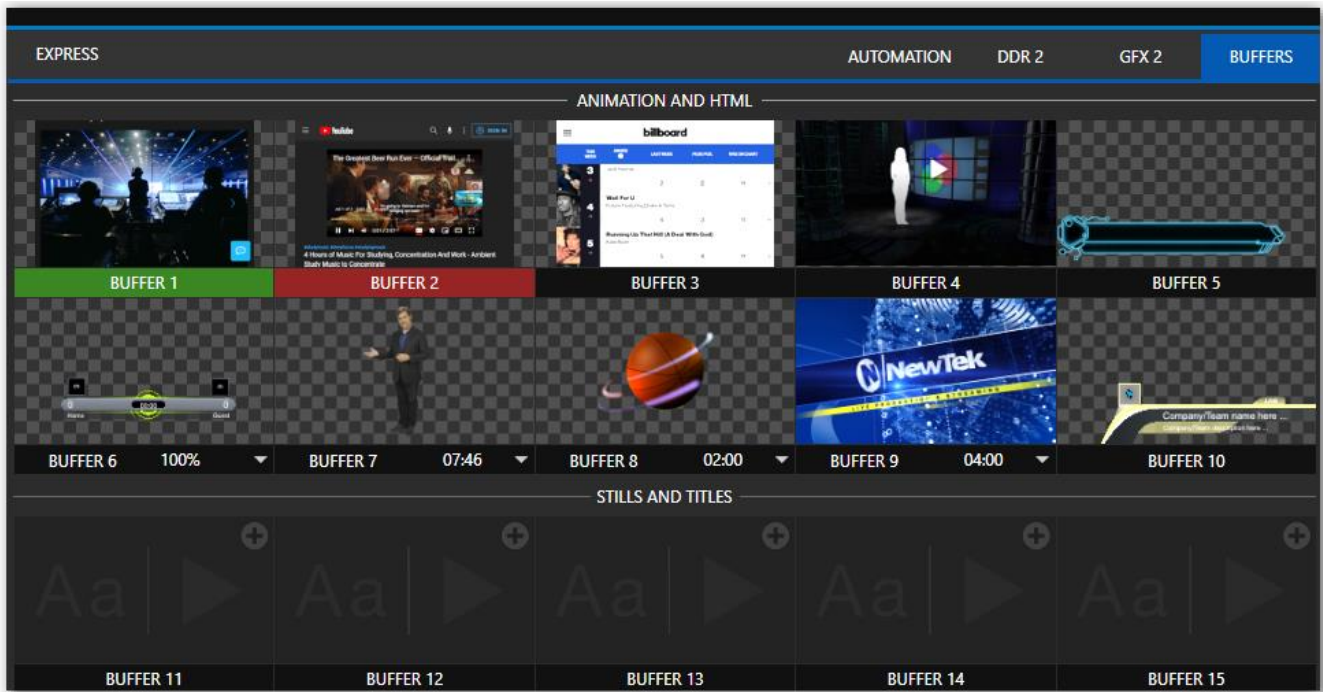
EXPRESS

AUTOMATION DDR 2 GFX 2 BUFFERS

ANIMATION AND HTML

YouTube

The Greatest Beer Run Ever – Official Trail...

4 Hours of Music For Studying, Concentration And Work - Ambient Study Music to Concentrate

billboard

3

Wait For U

4

Running Up That Hill (A Deal With God)

5

BUFFER 1

BUFFER 2

BUFFER 3

BUFFER 4

BUFFER 5

NewTek

Company/Team name here ...

BUFFER 6 100%

BUFFER 7 07:46

BUFFER 8 02:00

BUFFER 9 04:00

BUFFER 10

STILLS AND TITLES

Aa

Aa

Aa

Aa

Aa

BUFFER 11

BUFFER 12

BUFFER 13

BUFFER 14

BUFFER 15